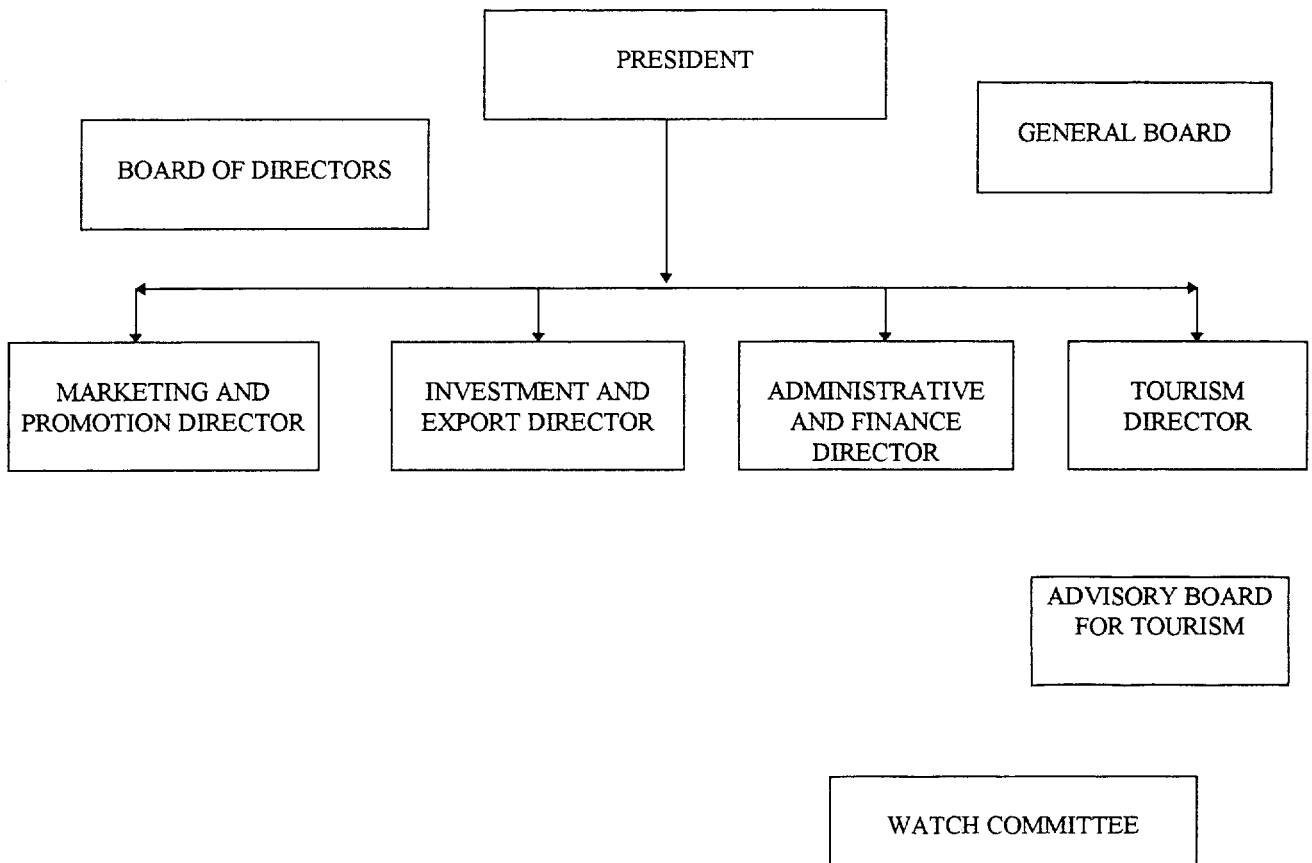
PRESIDENT

BOARD OF DIRECTORS

GENERAL BOARD

MARKETING AND PROMOTION DIRECTOR

INVESTMENT AND EXPORT DIRECTOR

ADMINISTRATIVE AND FINANCE DIRECTOR

TOURISM DIRECTOR

ADVISORY BOARD FOR TOURISM

WATCH COMMITTEE